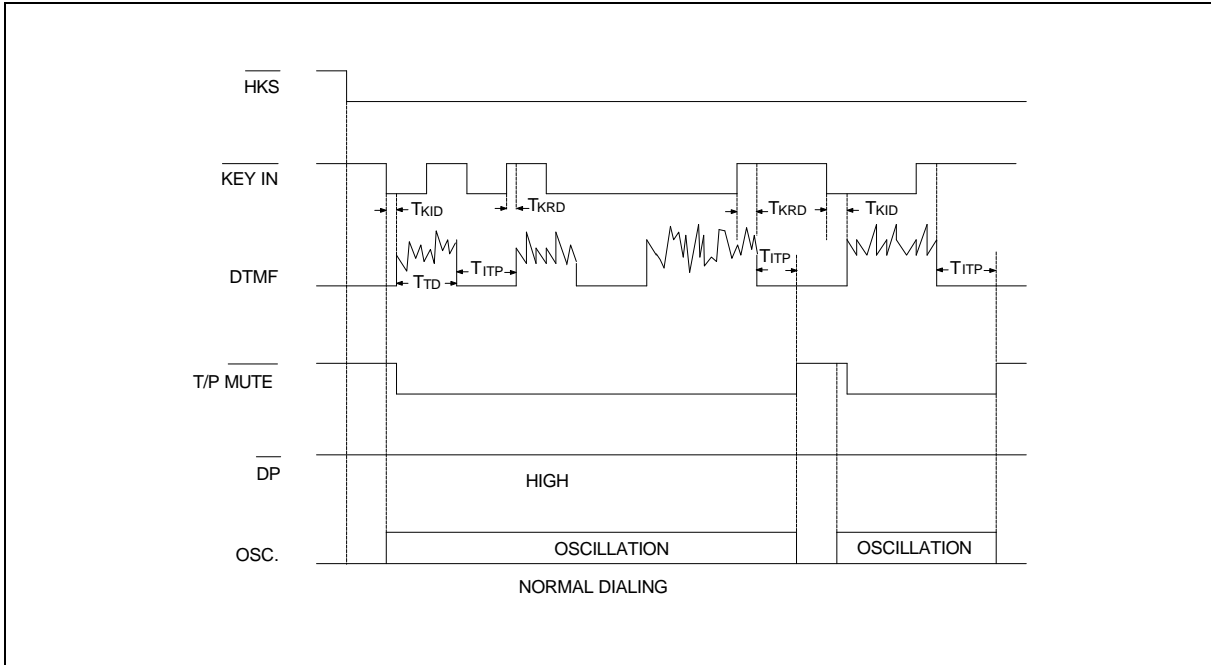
$\overline{\text{HKS}}$

$\overline{\text{KEY IN}}$

$T_{KID}$

$T_{KRD}$

$T_{KRD}$

$T_{KID}$

DTMF

$T_{TD}$

$T_{ITP}$

$T_{ITP}$

$T_{ITP}$

T/P $\overline{\text{MUTE}}$

$\overline{\text{DP}}$

HIGH

OSC.

OSCILLATION

OSCILLATION

NORMAL DIALING